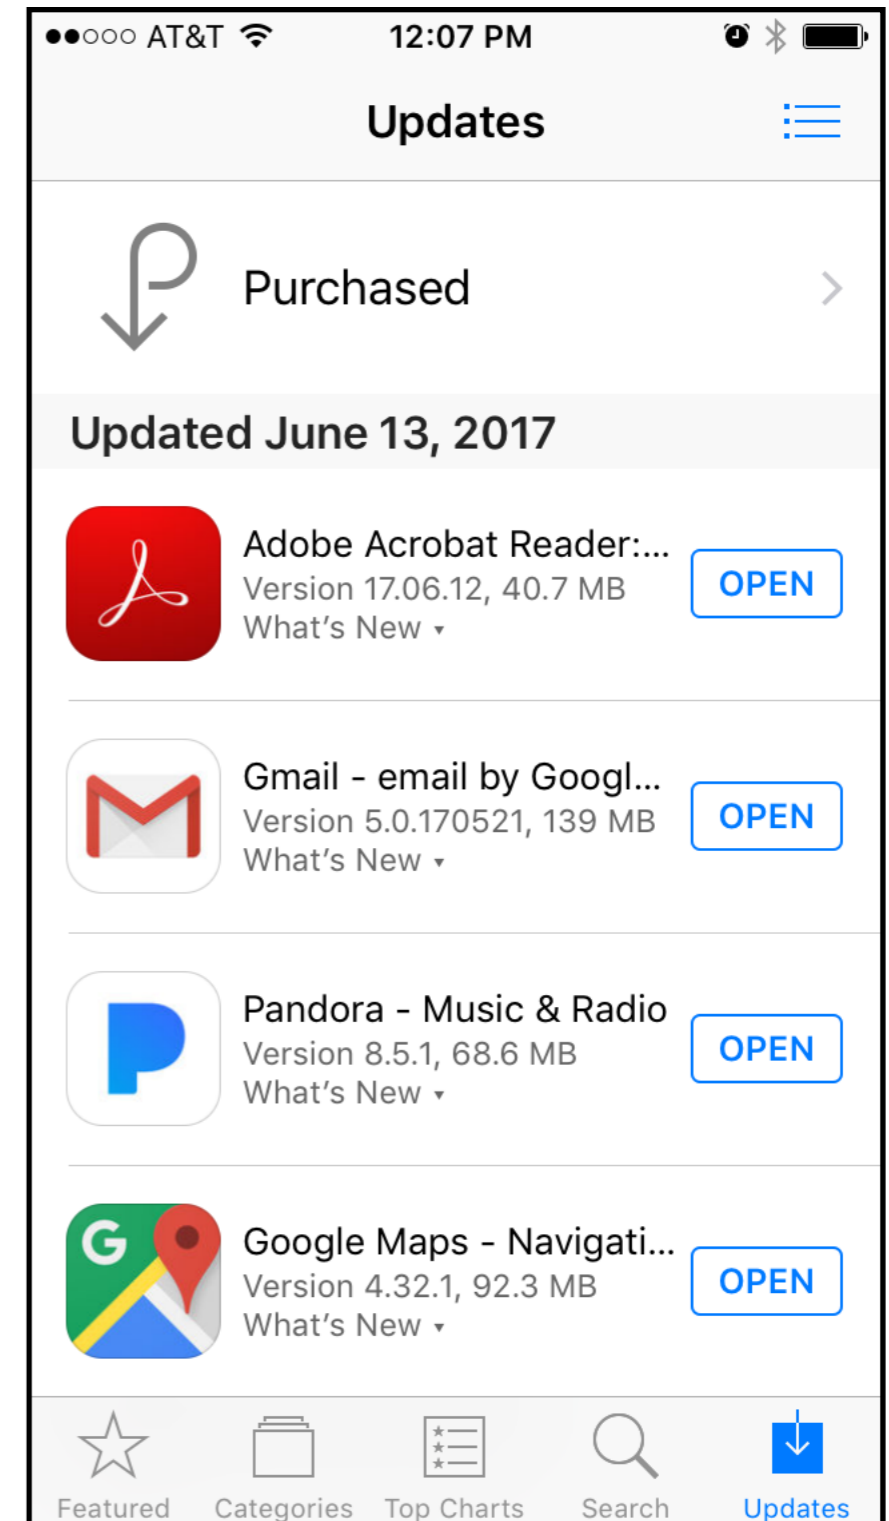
●●○○○ AT&T 12:07 PM

Updates

Purchased

Updated June 13, 2017

Adobe Acrobat Reader:...
Version 17.06.12, 40.7 MB
What's New ▾
OPEN

Gmail - email by Googl...
Version 5.0.170521, 139 MB
What's New ▾
OPEN

Pandora - Music & Radio
Version 8.5.1, 68.6 MB
What's New ▾
OPEN

Google Maps - Navigati...
Version 4.32.1, 92.3 MB
What's New ▾
OPEN

Featured Categories Top Charts Search Updates